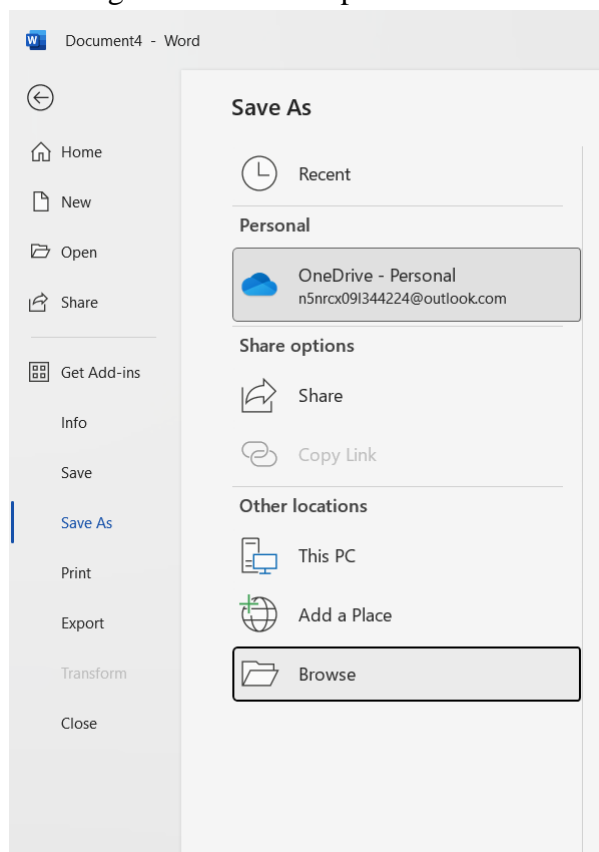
Document4 - Word

Home

New

Open

Share

Get Add-ins

Info

Save

Save As

Print

Export

Transform

Close

Save As

Recent

Personal

OneDrive - Personal
n5nrcx09l344224@outlook.com

Share options

Share

Copy Link

Other locations

This PC

Add a Place

Browse